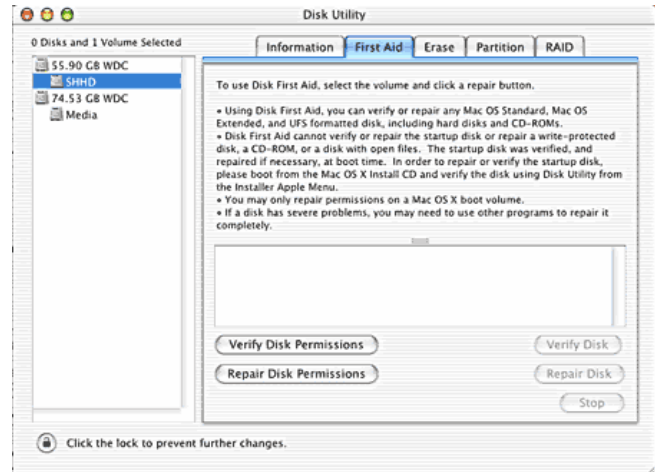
Disk Utility

0 Disks and 1 Volume Selected

55.90 GB WDC
SHHD
74.53 GB WDC
Media

Information | First Aid | Erase | Partition | RAID

To use Disk First Aid, select the volume and click a repair button.

• Using Disk First Aid, you can verify or repair any Mac OS Standard, Mac OS Extended, and UFS formatted disk, including hard disks and CD-ROMs.
• Disk First Aid cannot verify or repair the startup disk or repair a write-protected disk, a CD-ROM, or a disk with open files. The startup disk was verified, and repaired if necessary, at boot time. In order to repair or verify the startup disk, please boot from the Mac OS X Install CD and verify the disk using Disk Utility from the Installer Apple Menu.
• You may only repair permissions on a Mac OS X boot volume.
• If a disk has severe problems, you may need to use other programs to repair it completely.

Verify Disk Permissions
Verify Disk
Repair Disk Permissions
Repair Disk
Stop

Click the lock to prevent further changes.